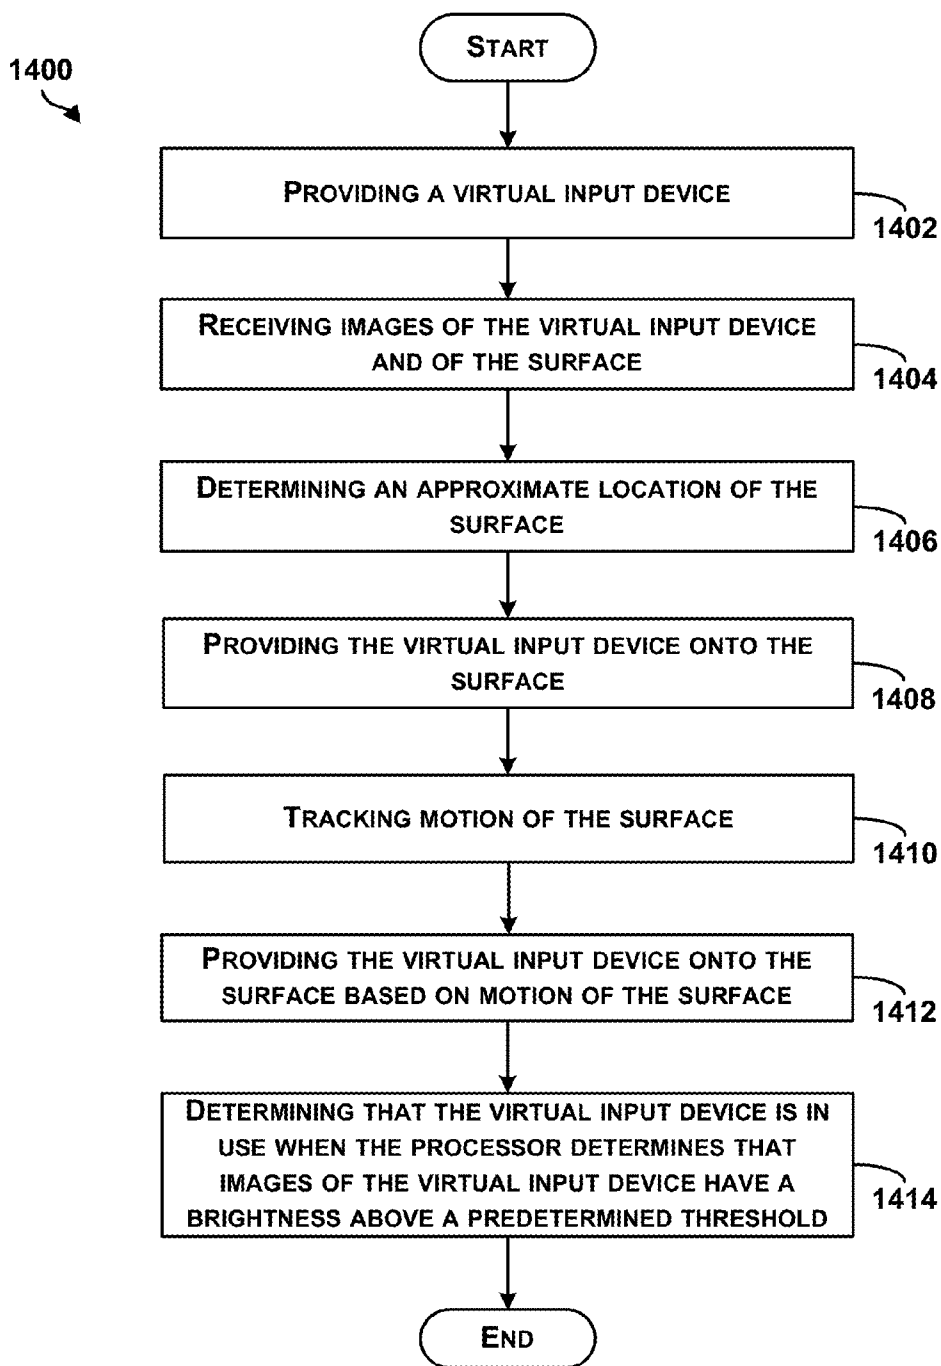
1400

START

PROVIDING A VIRTUAL INPUT DEVICE

1402

RECEIVING IMAGES OF THE VIRTUAL INPUT DEVICE AND OF THE SURFACE

1404

DETERMINING AN APPROXIMATE LOCATION OF THE SURFACE

1406

PROVIDING THE VIRTUAL INPUT DEVICE ONTO THE SURFACE

1408

TRACKING MOTION OF THE SURFACE

1410

PROVIDING THE VIRTUAL INPUT DEVICE ONTO THE SURFACE BASED ON MOTION OF THE SURFACE

1412

DETERMINING THAT THE VIRTUAL INPUT DEVICE IS IN USE WHEN THE PROCESSOR DETERMINES THAT IMAGES OF THE VIRTUAL INPUT DEVICE HAVE A BRIGHTNESS ABOVE A PREDETERMINED THRESHOLD

1414

END